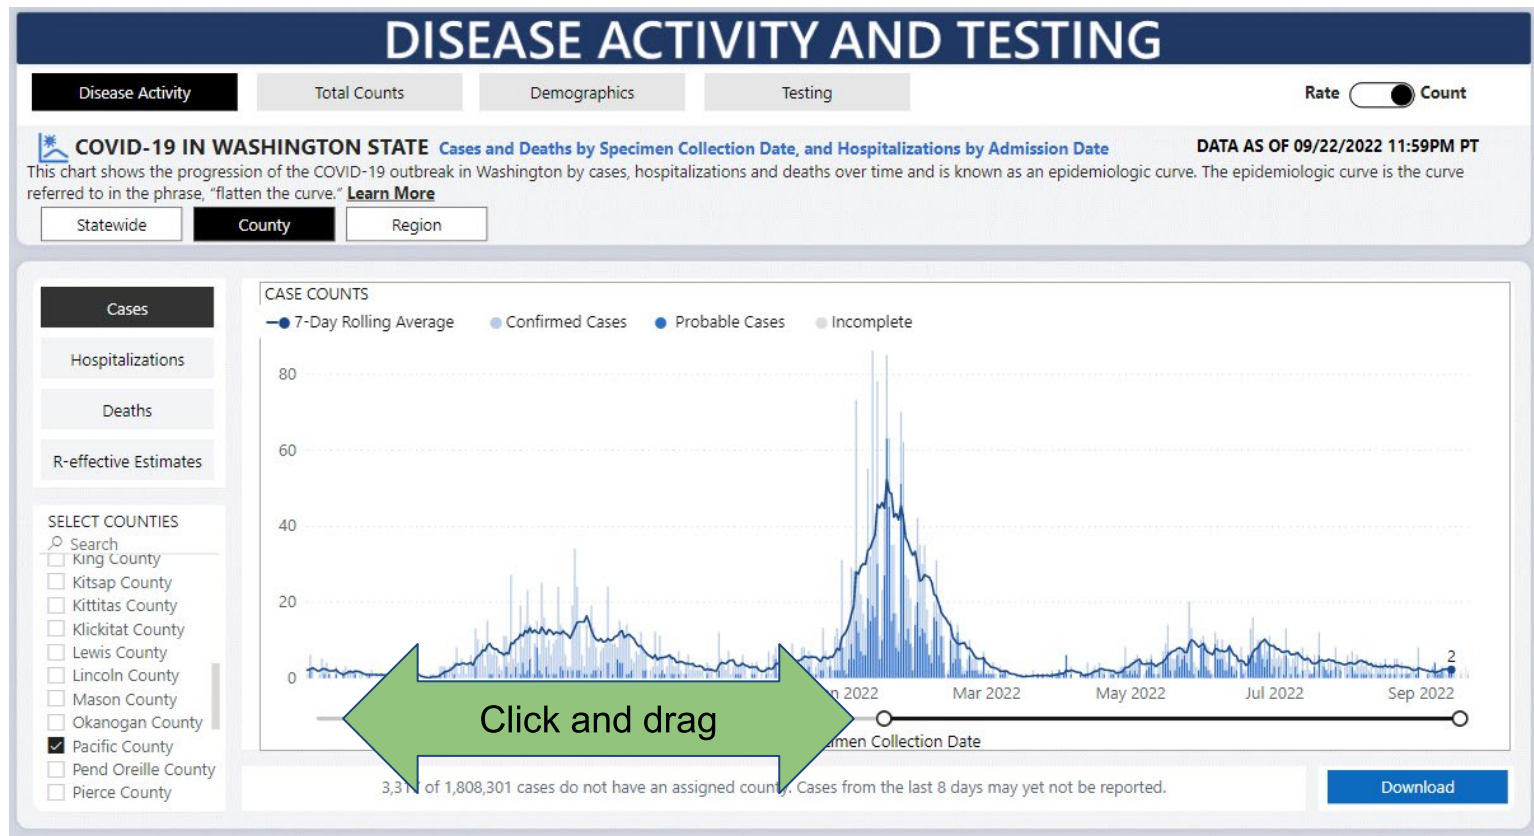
DISEASE ACTIVITY AND TESTING

Disease Activity | Total Counts | Demographics | Testing

Rate Count

COVID-19 IN WASHINGTON STATE Cases and Deaths by Specimen Collection Date, and Hospitalizations by Admission Date

DATA AS OF 09/22/2022 11:59PM PT

This chart shows the progression of the COVID-19 outbreak in Washington by cases, hospitalizations and deaths over time and is known as an epidemiologic curve. The epidemiologic curve is the curve referred to in the phrase, "flatten the curve." Learn More

Statewide | County | Region

Cases
Hospitalizations
Deaths
R-effective Estimates

SELECT COUNTIES
Search
King County
Kitsap County
Kittitas County
Klickitat County
Lewis County
Lincoln County
Mason County
Okanogan County
Pacific County
Pend Oreille County
Pierce County

CASE COUNTS
7-Day Rolling Average Confirmed Cases Probable Cases Incomplete

80
60
40
20
0

2

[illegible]n 2022 Mar 2022 May 2022 Jul 2022 Sep 2022

Click and drag

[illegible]imen Collection Date

3,3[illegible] of 1,808,301 cases do not have an assigned coun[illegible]. Cases from the last 8 days may yet not be reported.

Download